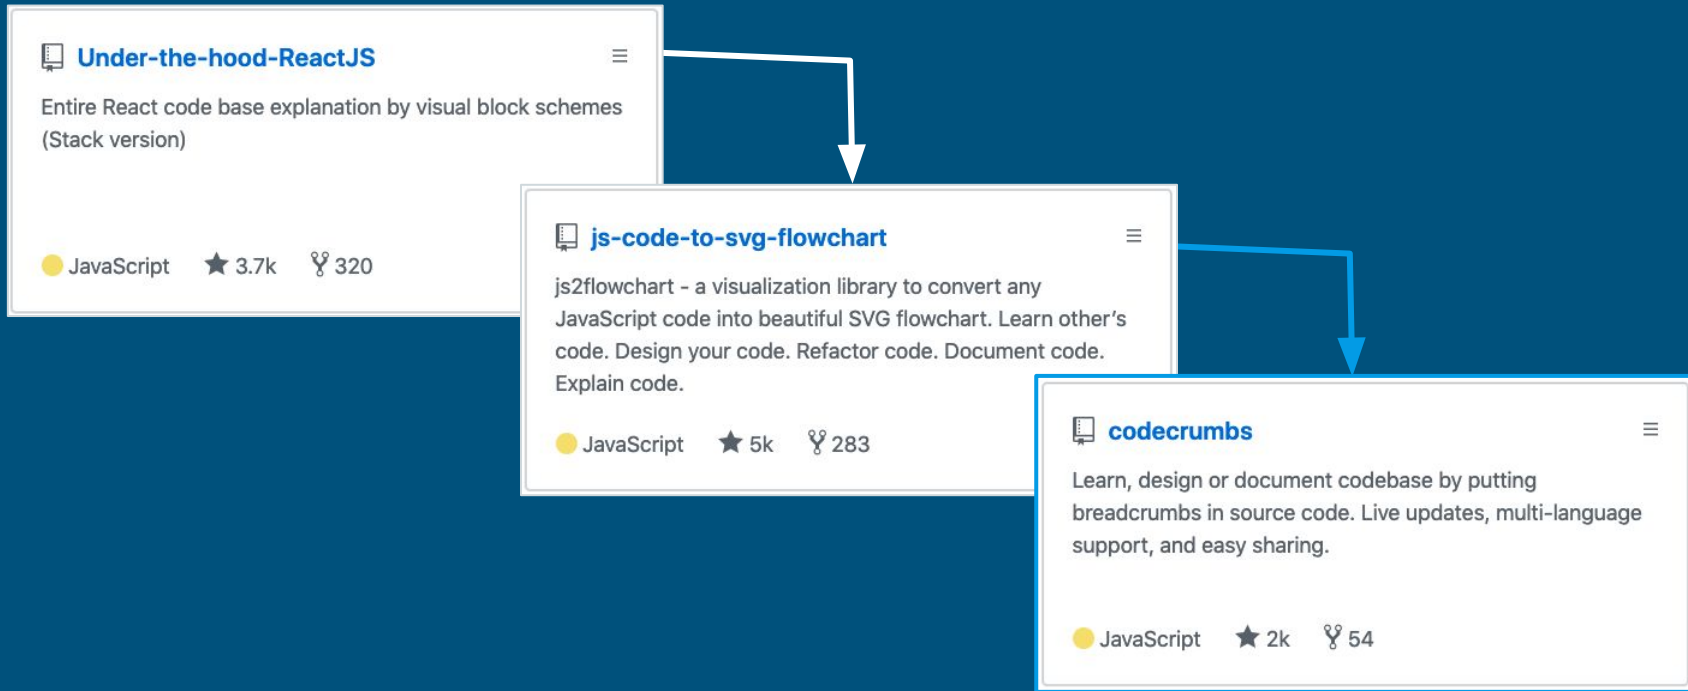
Under-the-hood-ReactJS

Entire React code base explanation by visual block schemes (Stack version)

JavaScript 3.7k 320

js-code-to-svg-flowchart

js2flowchart - a visualization library to convert any JavaScript code into beautiful SVG flowchart. Learn other's code. Design your code. Refactor code. Document code. Explain code.

JavaScript 5k 283

codecrumbs

Learn, design or document codebase by putting breadcrumbs in source code. Live updates, multi-language support, and easy sharing.

JavaScript 2k 54